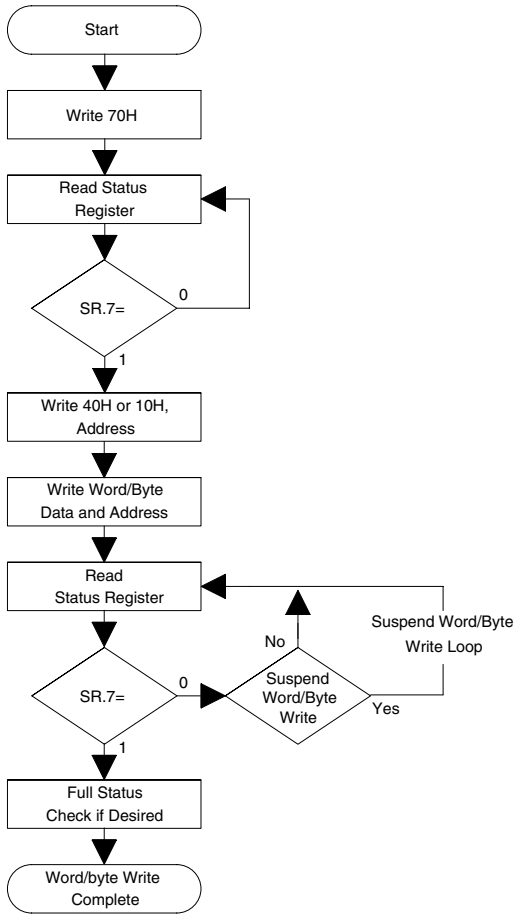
Start

Write 70H

Read Status Register

SR.7=

0

1

Write 40H or 10H, Address

Write Word/Byte Data and Address

Read Status Register

SR.7=

0

Suspend Word/Byte Write

No

Yes

Suspend Word/Byte Write Loop

1

Full Status Check if Desired

Word/byte Write Complete